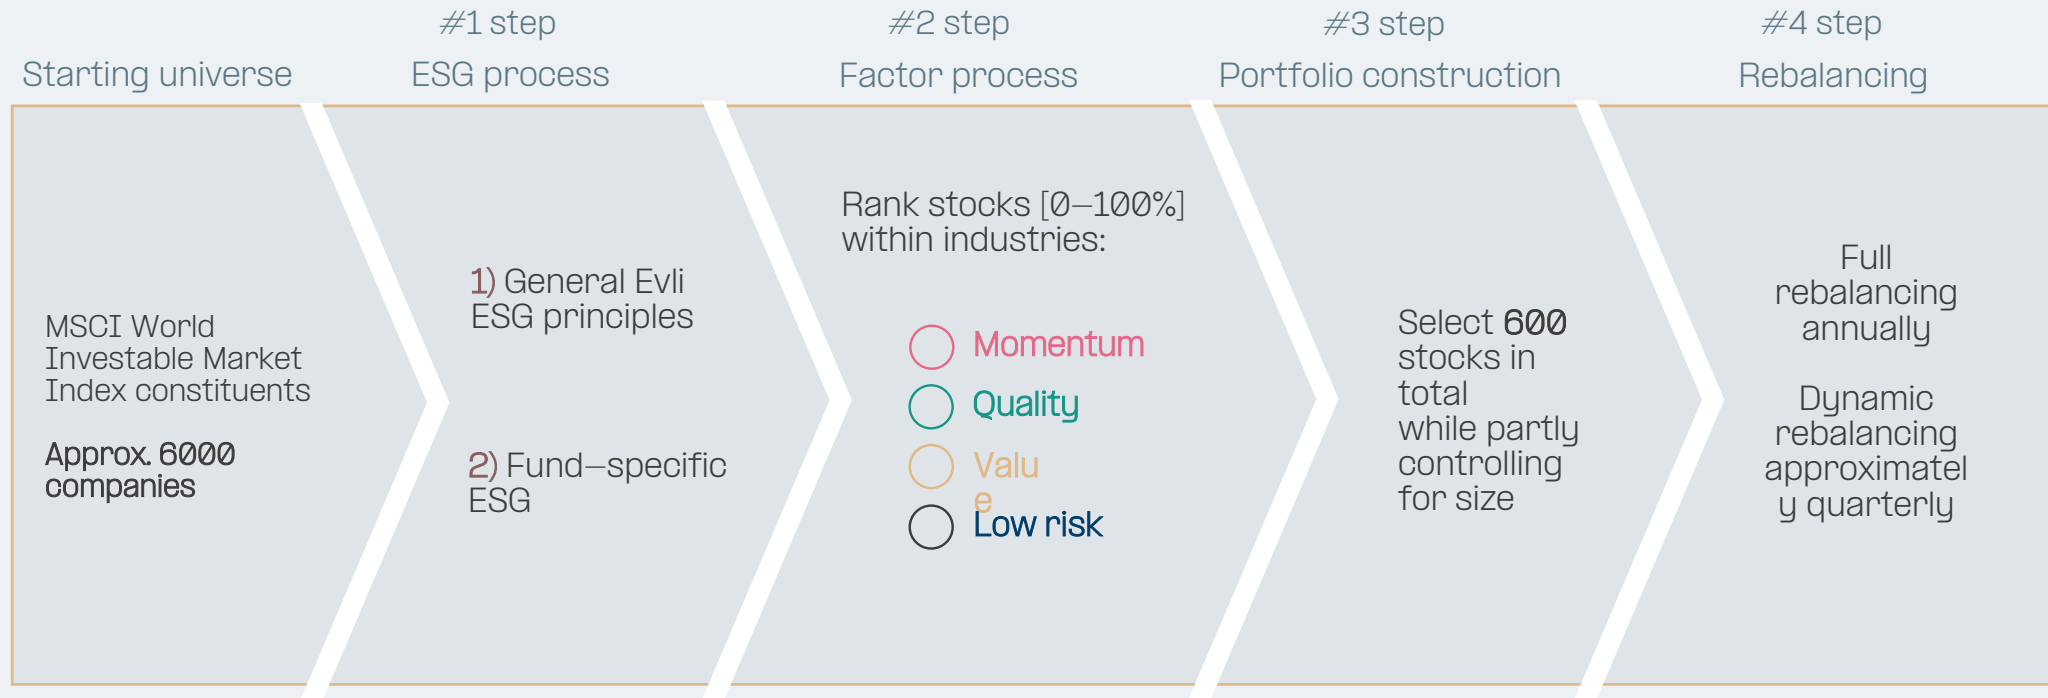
Starting universe

#1 step
ESG process

#2 step
Factor process

#3 step
Portfolio construction

#4 step
Rebalancing

MSCI World Investable Market Index constituents

Approx. 6000 companies

1) General Evli ESG principles

2) Fund–specific ESG

Rank stocks [0–100%] within industries:

Momentum
Quality
Valu
e
Low risk

Select 600 stocks in total while partly controlling for size

Full rebalancing annually

Dynamic rebalancing approximatel y quarterly